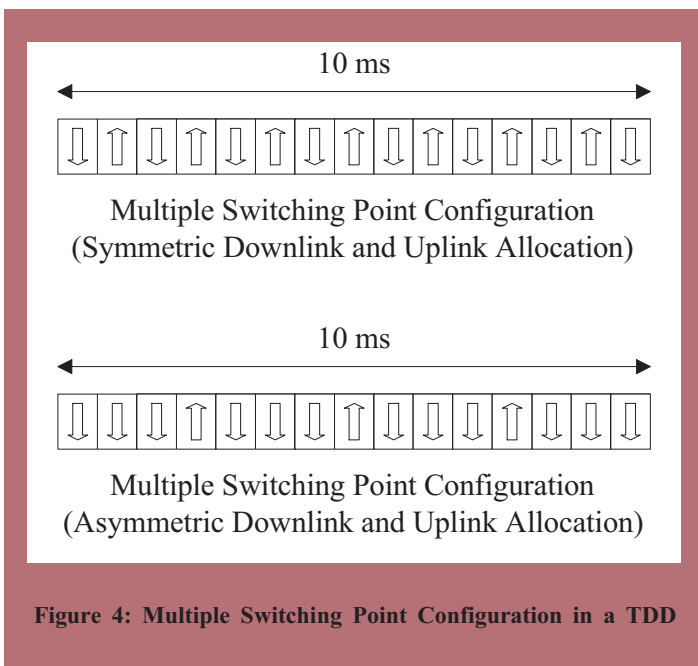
10 ms

Multiple Switching Point Configuration
(Symmetric Downlink and Uplink Allocation)

10 ms

Multiple Switching Point Configuration
(Asymmetric Downlink and Uplink Allocation)

Figure 4: Multiple Switching Point Configuration in a TDD